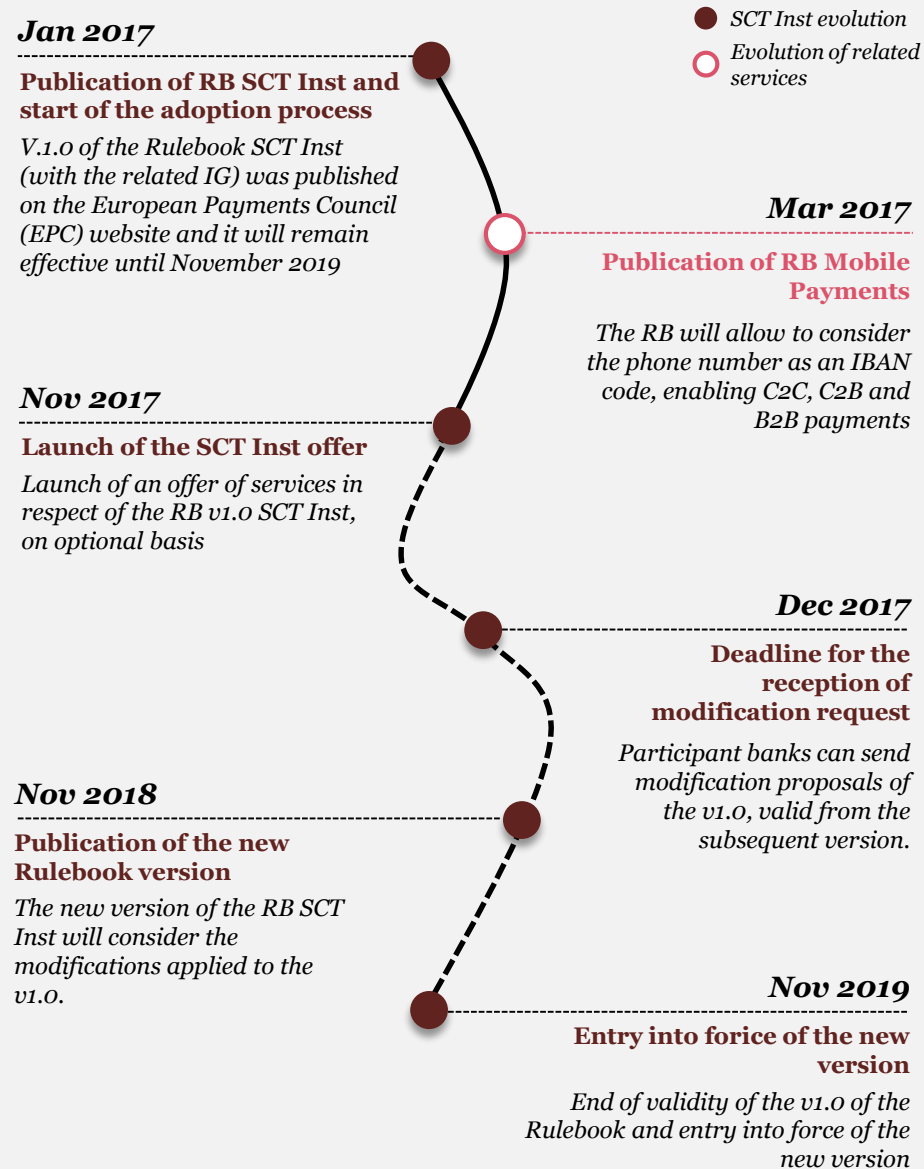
SCT Inst evolution

Evolution of related services

Jan 2017

Publication of RB SCT Inst and start of the adoption process

V.1.0 of the Rulebook SCT Inst (with the related IG) was published on the European Payments Council (EPC) website and it will remain effective until November 2019

Mar 2017

Publication of RB Mobile Payments

The RB will allow to consider the phone number as an IBAN code, enabling C2C, C2B and B2B payments

Nov 2017

Launch of the SCT Inst offer

Launch of an offer of services in respect of the RB v1.0 SCT Inst, on optional basis

Dec 2017

Deadline for the reception of modification request

Participant banks can send modification proposals of the v1.0, valid from the subsequent version.

Nov 2018

Publication of the new Rulebook version

The new version of the RB SCT Inst will consider the modifications applied to the v1.0.

Nov 2019

Entry into force of the new version

End of validity of the v1.0 of the Rulebook and entry into force of the new version